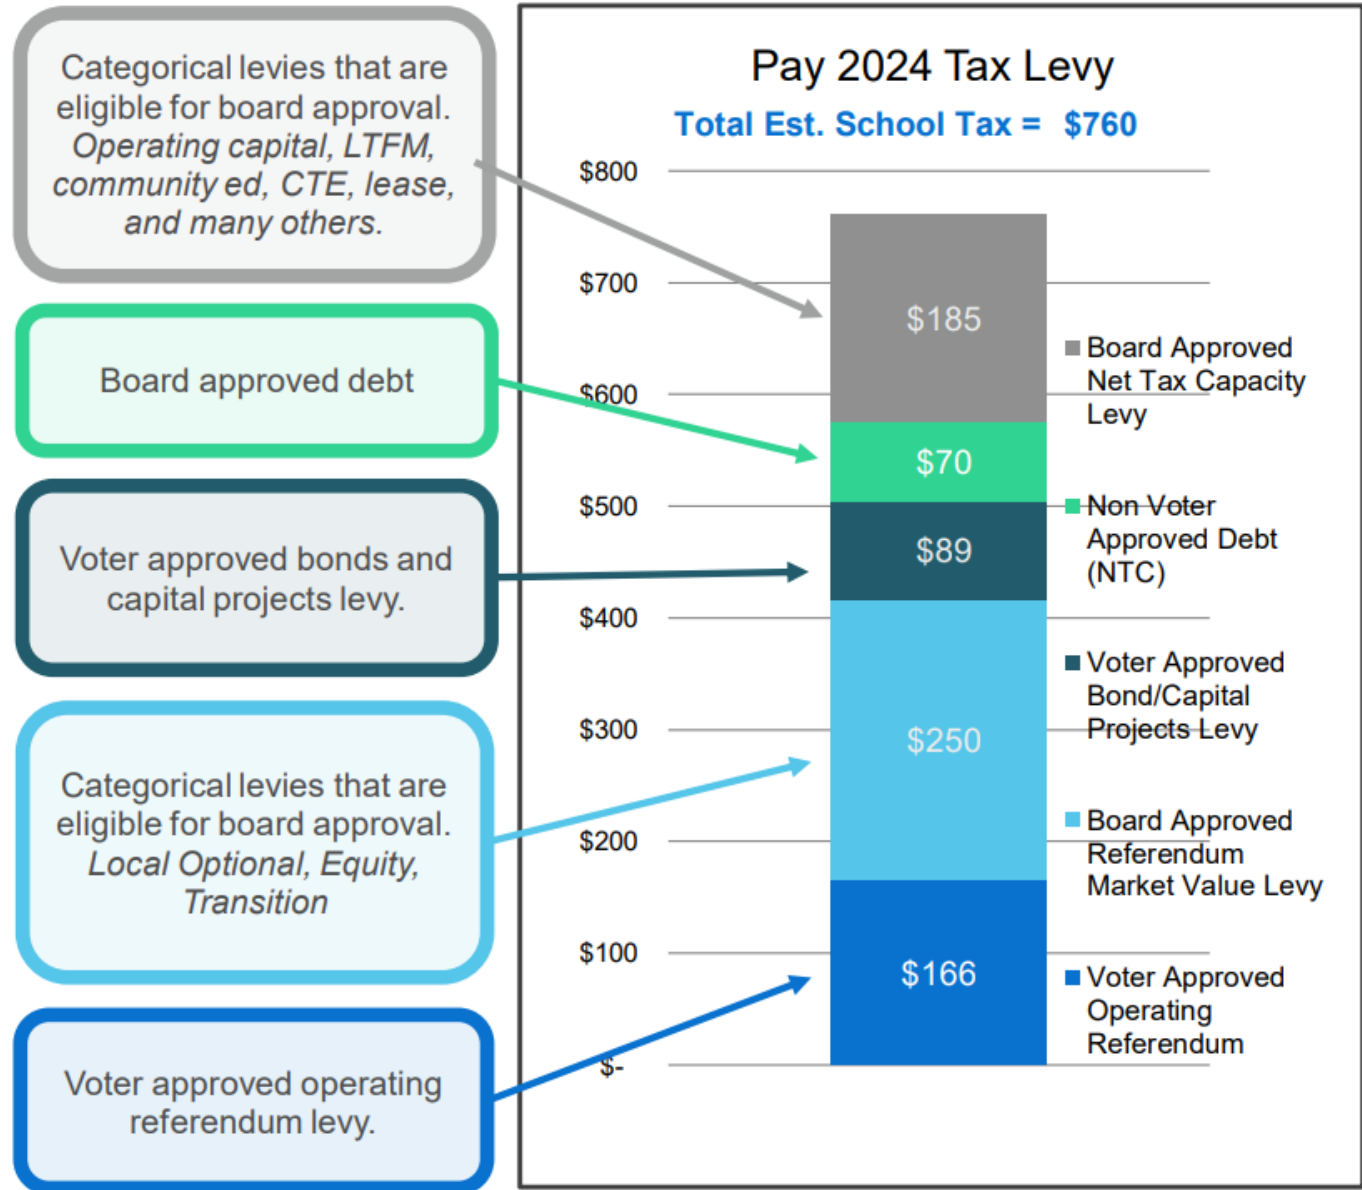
Categorical levies that are eligible for board approval. *Operating capital, LTFM, community ed, CTE, lease, and many others.*

Board approved debt

Voter approved bonds and capital projects levy.

Categorical levies that are eligible for board approval. *Local Optional, Equity, Transition*

Voter approved operating referendum levy.

Pay 2024 Tax Levy

Total Est. School Tax = $760

$800
$700
$600
$500
$400
$300
$200
$100
$-

$185
$70
$89
$250
$166

Board Approved Net Tax Capacity Levy

Non Voter Approved Debt (NTC)

Voter Approved Bond/Capital Projects Levy

Board Approved Referendum Market Value Levy

Voter Approved Operating Referendum